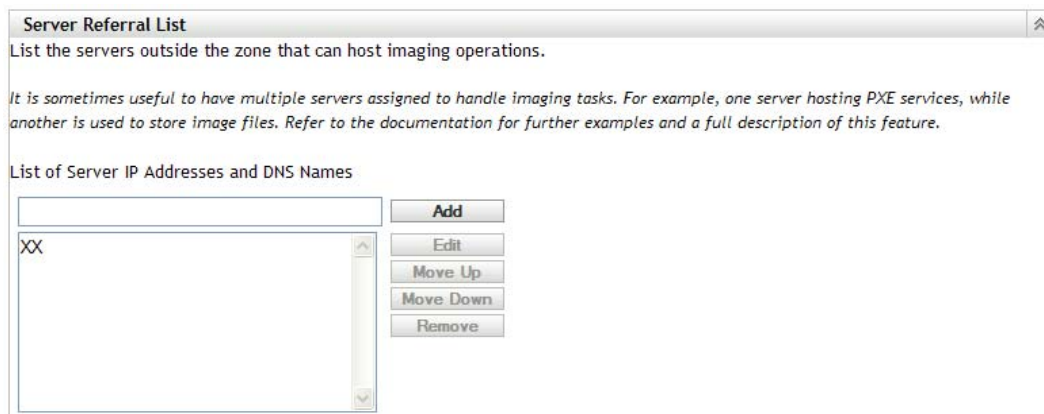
Server Referral List

List the servers outside the zone that can host imaging operations.

It is sometimes useful to have multiple servers assigned to handle imaging tasks. For example, one server hosting PXE services, while another is used to store image files. Refer to the documentation for further examples and a full description of this feature.

List of Server IP Addresses and DNS Names

Add

XX

Edit

Move Up

Move Down

Remove